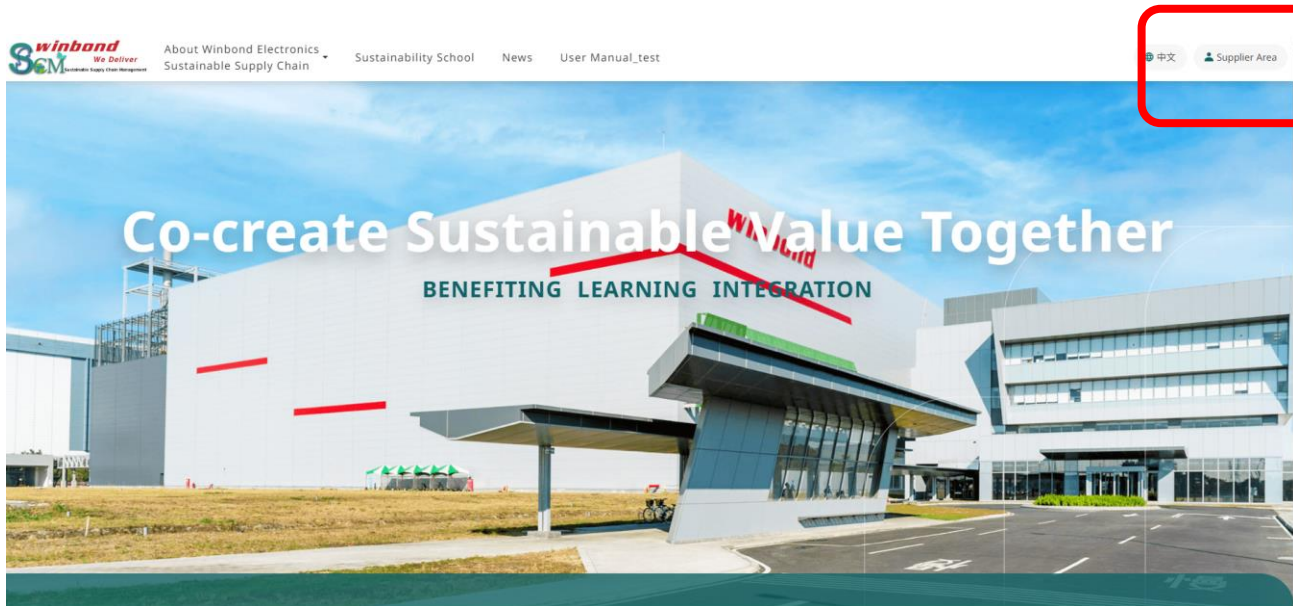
winbond
SCM We Deliver
Sustainable Supply Chain Management

About Winbond Electronics Sustainable Supply Chain

Sustainability School

News

User Manual_test

中文

Supplier Area

Co-create Sustainable Value Together

BENEFITING LEARNING INTEGRATION